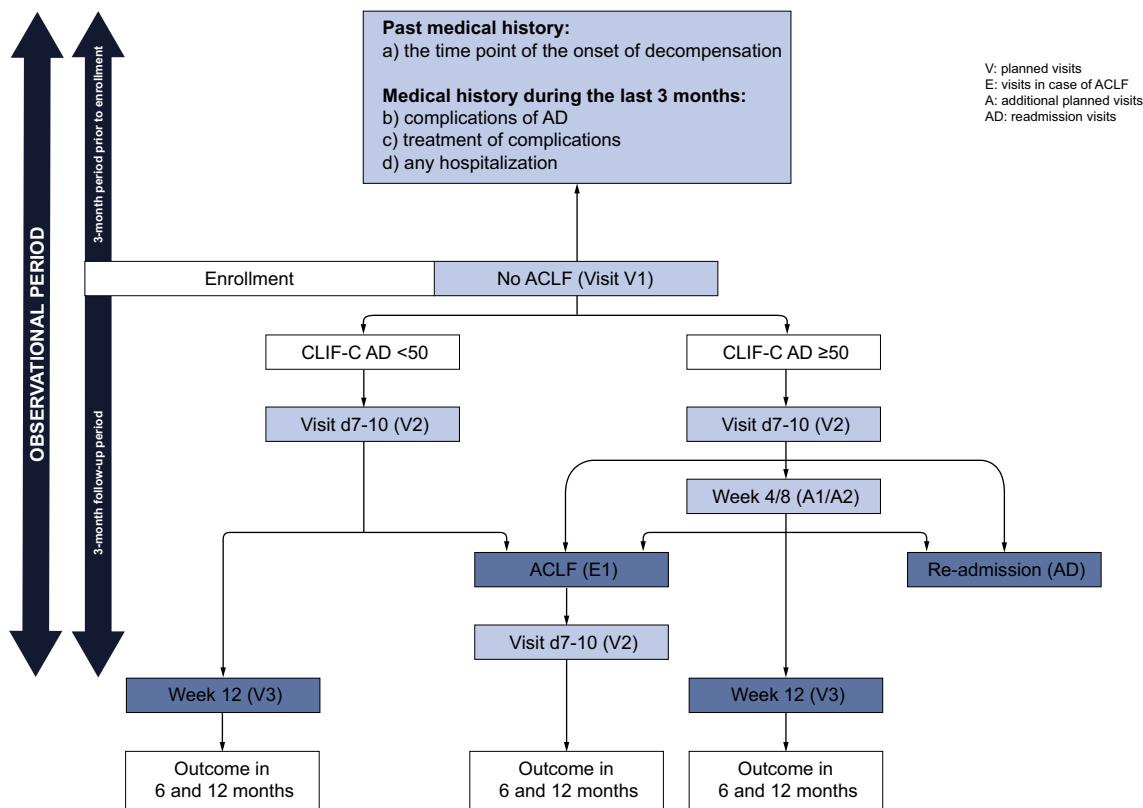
OBSERVATIONAL PERIOD

3-month period prior to enrollment

3-month follow-up period

Past medical history:
a) the time point of the onset of decompensation

Medical history during the last 3 months:
b) complications of AD
c) treatment of complications
d) any hospitalization

V: planned visits
E: visits in case of ACLF
A: additional planned visits
AD: readmission visits

Enrollment

No ACLF (Visit V1)

CLIF-C AD <50

CLIF-C AD ≥50

Visit d7-10 (V2)

Visit d7-10 (V2)

Week 4/8 (A1/A2)

ACLF (E1)

Re-admission (AD)

Visit d7-10 (V2)

Week 12 (V3)

Week 12 (V3)

Outcome in 6 and 12 months

Outcome in 6 and 12 months

Outcome in 6 and 12 months